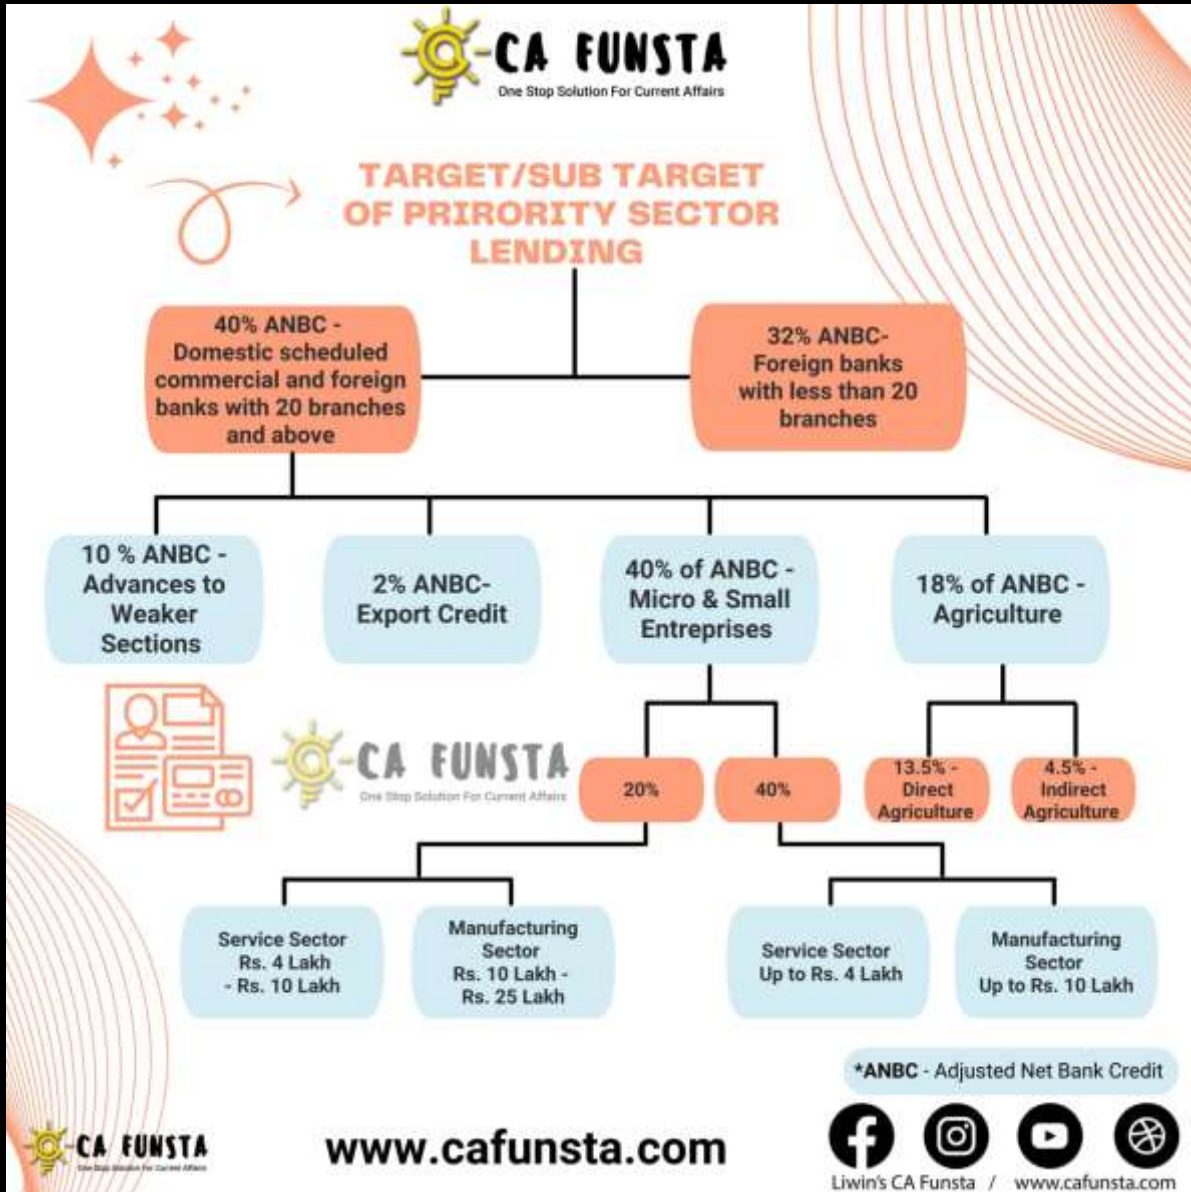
CA FUNSTA
One Stop Solution For Current Affairs

TARGET/SUB TARGET OF PRIRORITY SECTOR LENDING

40% ANBC - Domestic scheduled commercial and foreign banks with 20 branches and above

32% ANBC- Foreign banks with less than 20 branches

10 % ANBC - Advances to Weaker Sections

2% ANBC- Export Credit

40% of ANBC - Micro & Small Entreprises

18% of ANBC - Agriculture

CA FUNSTA
One Stop Solution For Current Affairs

20%

40%

13.5% - Direct Agriculture

4.5% - Indirect Agriculture

Service Sector Rs. 4 Lakh - Rs. 10 Lakh

Manufacturing Sector Rs. 10 Lakh - Rs. 25 Lakh

Service Sector Up to Rs. 4 Lakh

Manufacturing Sector Up to Rs. 10 Lakh

*ANBC - Adjusted Net Bank Credit

CA FUNSTA
One Stop Solution For Current Affairs

www.cafunsta.com

Liwin's CA Funsta / www.cafunsta.com